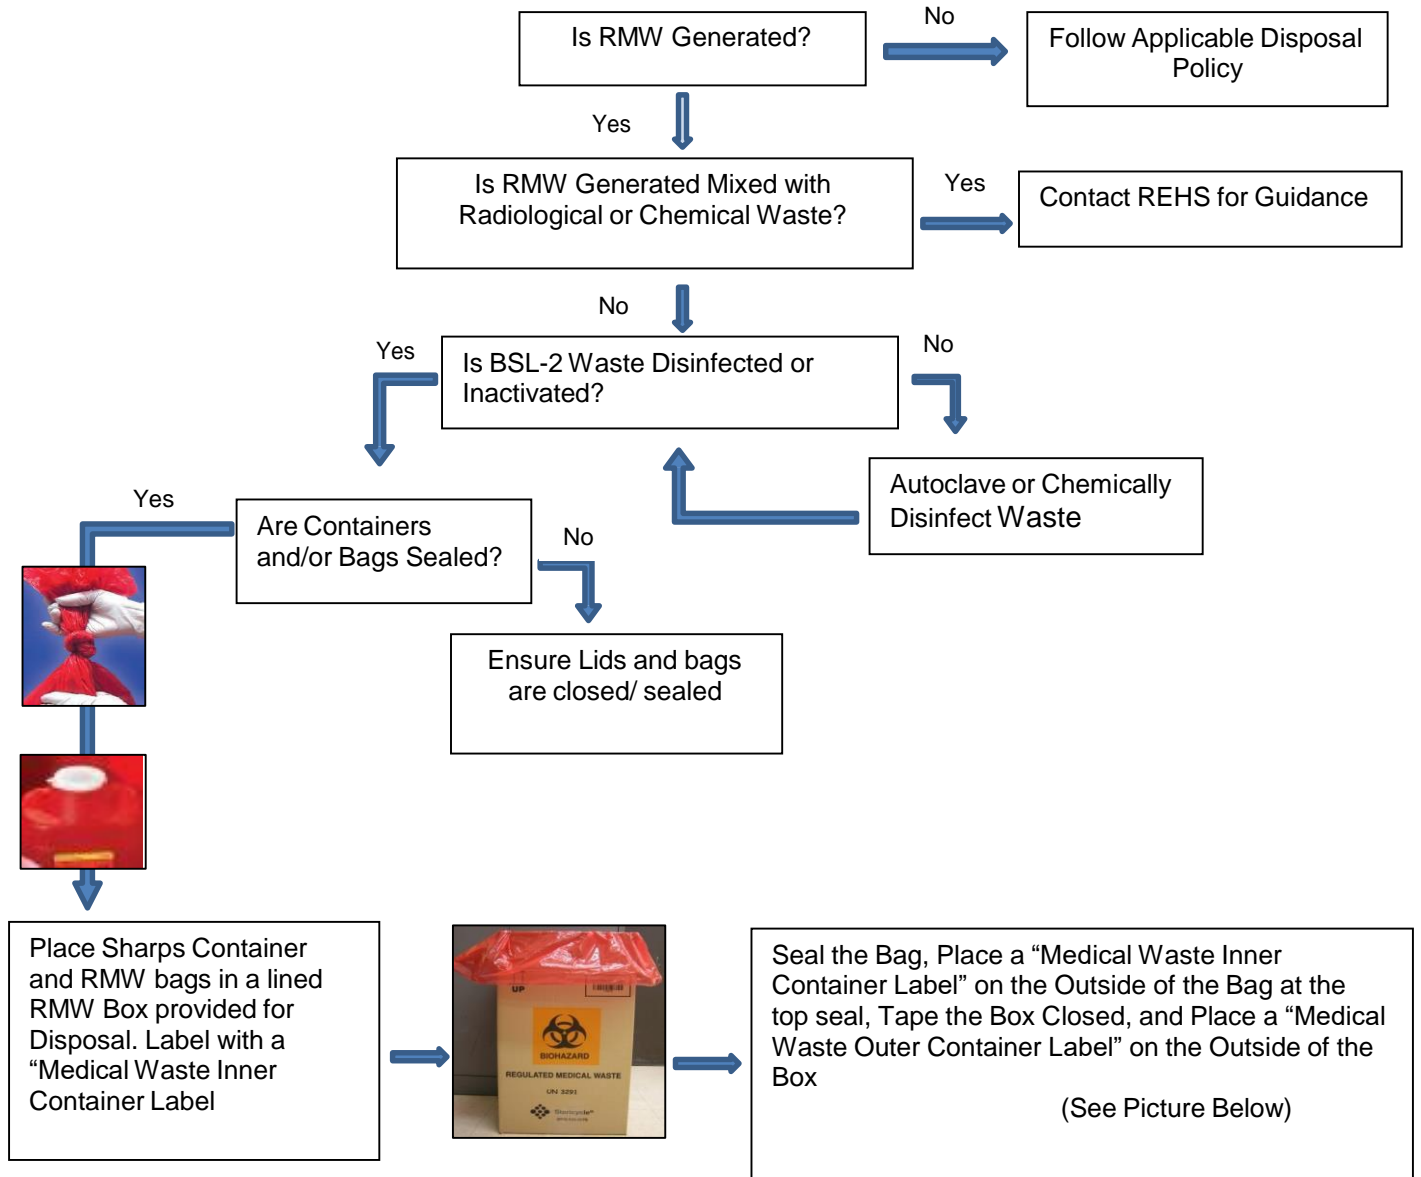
Is RMW Generated?

No

Follow Applicable Disposal Policy

Yes

Is RMW Generated Mixed with Radiological or Chemical Waste?

Yes

Contact REHS for Guidance

No

Yes

Is BSL-2 Waste Disinfected or Inactivated?

No

Autoclave or Chemically Disinfect Waste

Yes

Are Containers and/or Bags Sealed?

No

Ensure Lids and bags are closed/ sealed

Place Sharps Container and RMW bags in a lined RMW Box provided for Disposal. Label with a “Medical Waste Inner Container Label

UP

BIOHAZARD

REGULATED MEDICAL WASTE

UN 3291

Stericycle

Seal the Bag, Place a “Medical Waste Inner Container Label” on the Outside of the Bag at the top seal, Tape the Box Closed, and Place a “Medical Waste Outer Container Label” on the Outside of the Box

(See Picture Below)